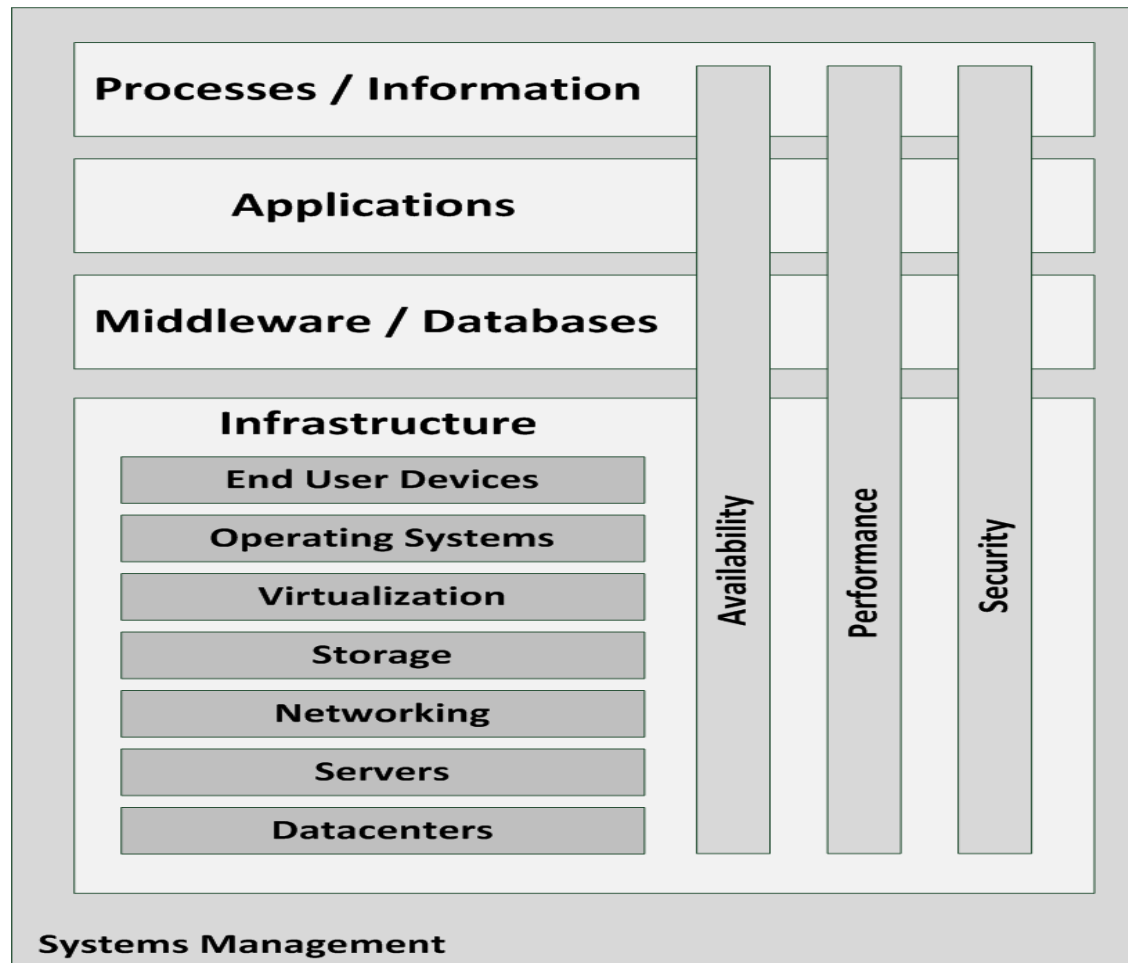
Processes / Information

Applications

Middleware / Databases

Infrastructure

End User Devices

Operating Systems

Virtualization

Storage

Networking

Servers

Datacenters

Availability

Performance

Security

Systems Management